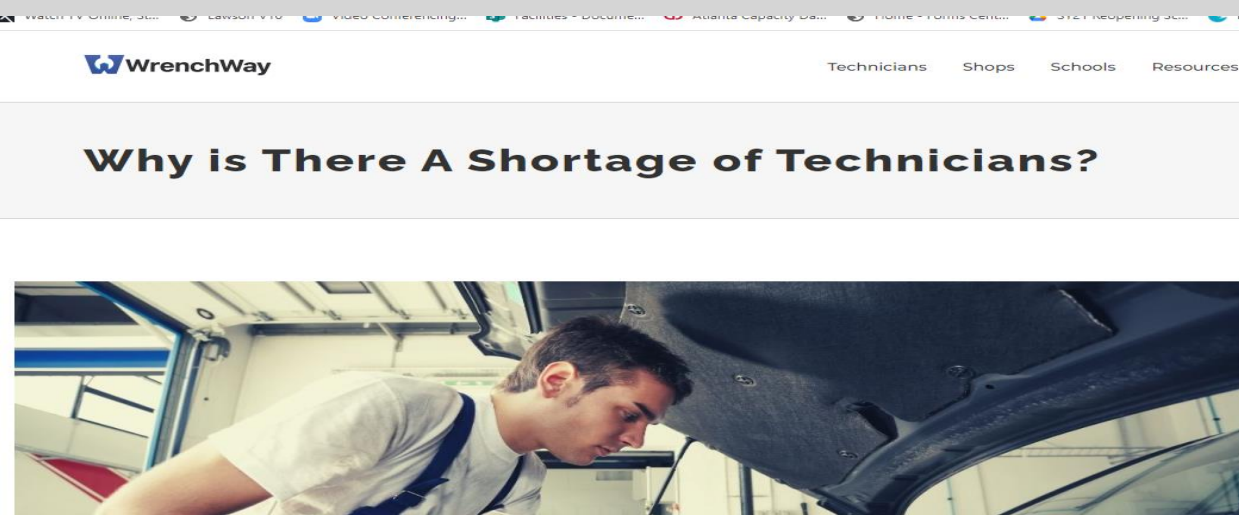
Watch TV Online, St... Lawson V10 Video Conferencing... Facilities - Docume... Atlanta Capacity Da... Home - Forms Cent... SY21 Reopening Sc...

WrenchWay

Technicians Shops Schools Resources

Why is There A Shortage of Technicians?